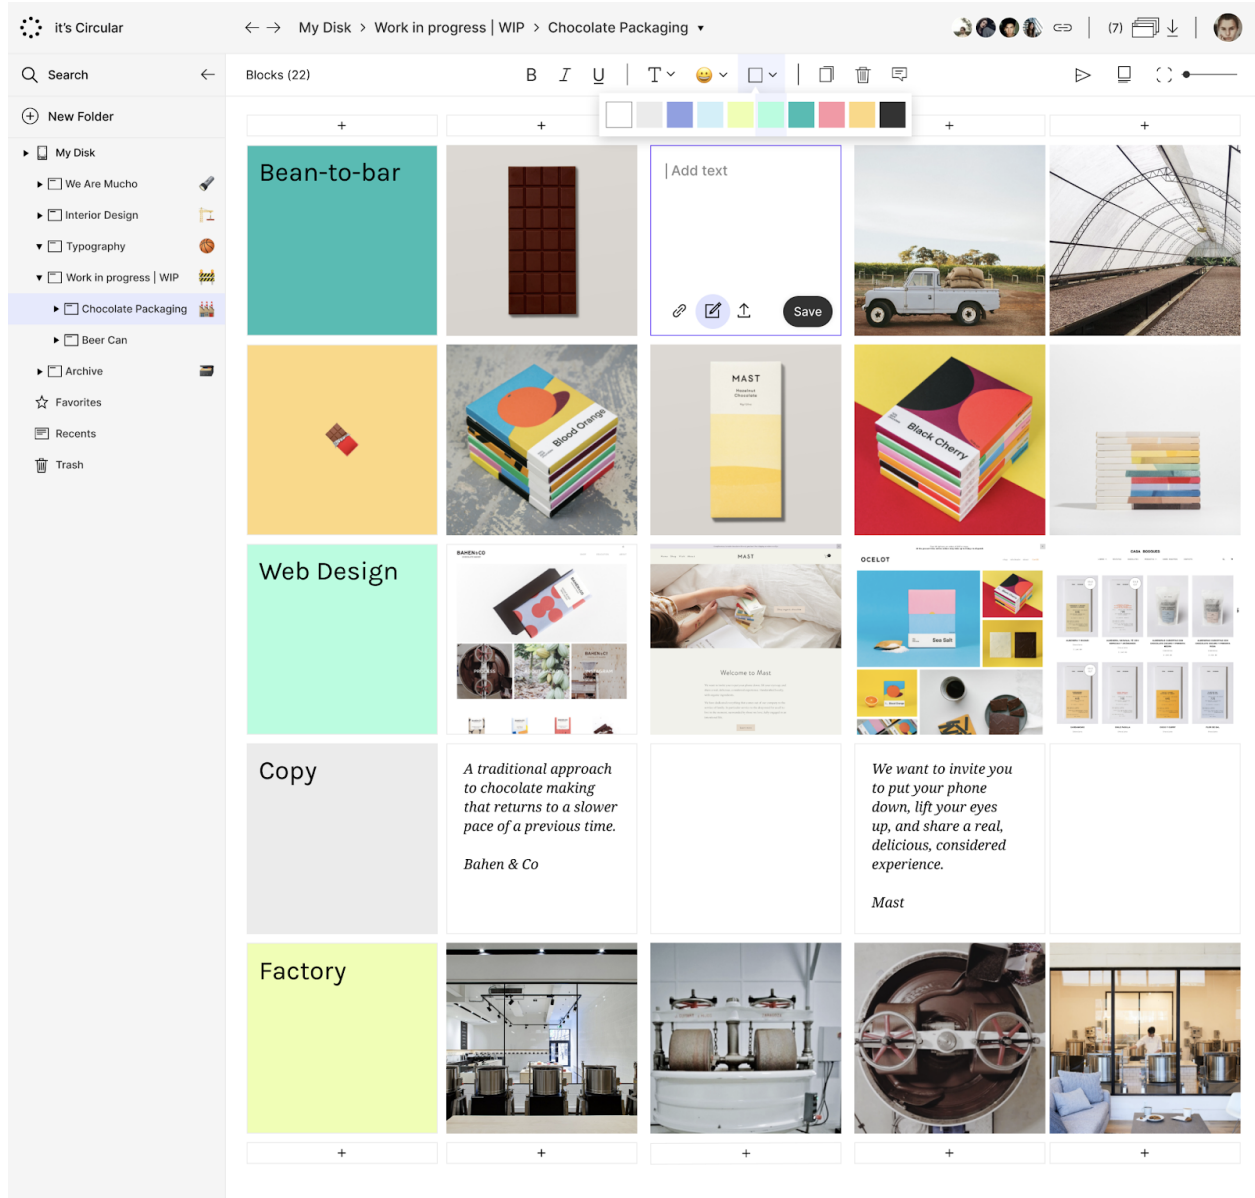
it's Circular

My Disk > Work in progress | WIP > Chocolate Packaging

(7)

Search

New Folder

My Disk

We Are Mucho

Interior Design

Typography

Work in progress | WIP

Chocolate Packaging

Beer Can

Archive

Favorites

Recents

Trash

Blocks (22)

B I U T

+ + + +

Bean-to-bar

Add text

Save

MAST

Blood Orange

Black Cherry

Web Design

OCELOT

Copy

A traditional approach to chocolate making that returns to a slower pace of a previous time.

Bahen & Co

We want to invite you to put your phone down, lift your eyes up, and share a real, delicious, considered experience.

Mast

Factory

+ + + + +